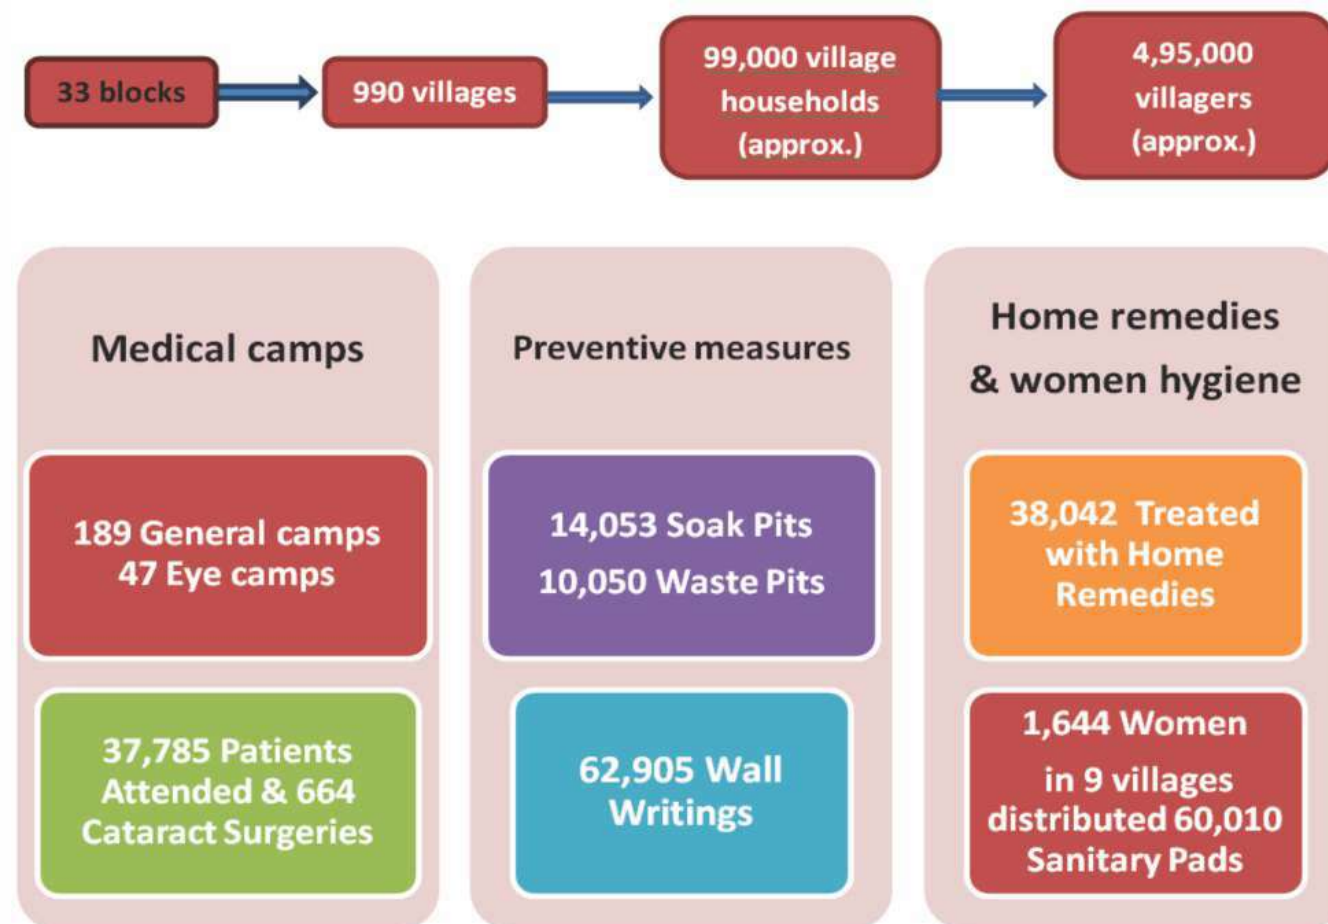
33 blocks

990 villages

99,000 village households (approx.)

4,95,000 villagers (approx.)

Medical camps

189 General camps
47 Eye camps

37,785 Patients Attended & 664 Cataract Surgeries

Preventive measures

14,053 Soak Pits
10,050 Waste Pits

62,905 Wall Writings

Home remedies & women hygiene

38,042 Treated with Home Remedies

1,644 Women
in 9 villages distributed 60,010 Sanitary Pads